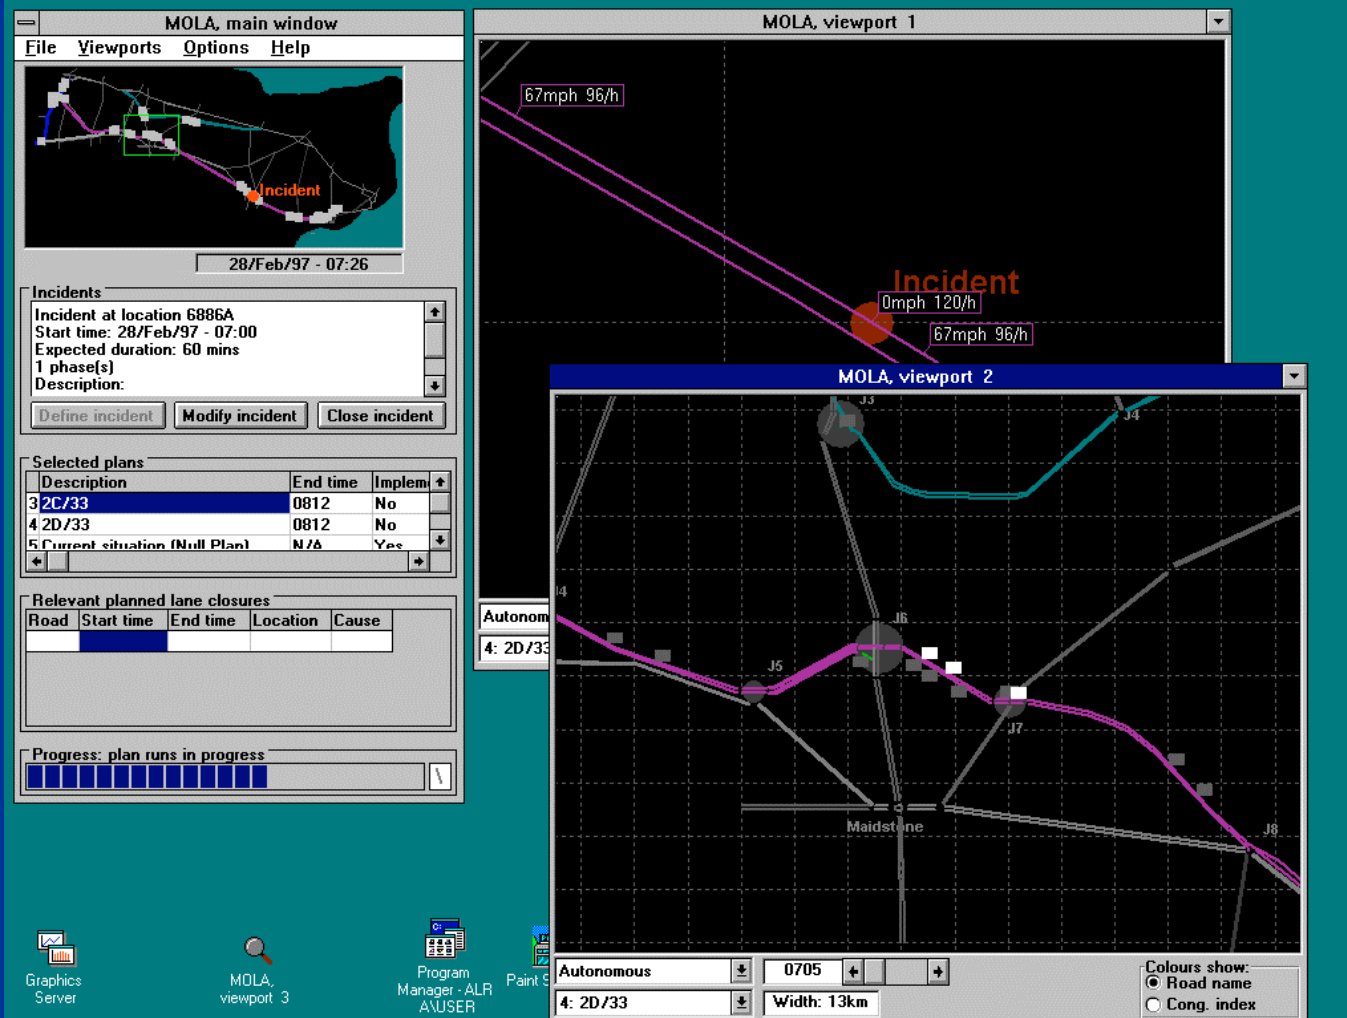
MOLA, main window

File Viewports Options Help

Incident

28/Feb/97 - 07:26

Incidents
Incident at location 6886A
Start time: 28/Feb/97 - 07:00
Expected duration: 60 mins
1 phase(s)
Description:

Define incident | Modify incident | Close incident

Selected plans

| | Description | End time | Impleme |
|---|---|---|---|
| 3 | 2C/33 | 0812 | No |
| 4 | 2D/33 | 0812 | No |
| 5 | Current situation (Null Plan) | N/A | Yes |

Relevant planned lane closures

| Road | Start time | End time | Location | Cause |
|---|---|---|---|---|
| | | | | |

Progress: plan runs in progress

MOLA, viewport 1

67mph 96/h

Incident

0mph 120/h

67mph 96/h

Autonom

4: 2D/33

MOLA, viewport 2

J3

J4

J6

I4

J5

J7

Maidstone

J8

Autonomous

4: 2D/33

0705

Width: 13km

Colours show:
Road name
Cong. index

Graphics Server

MOLA, viewport 3

Program Manager - ALR A\USER

Paint S